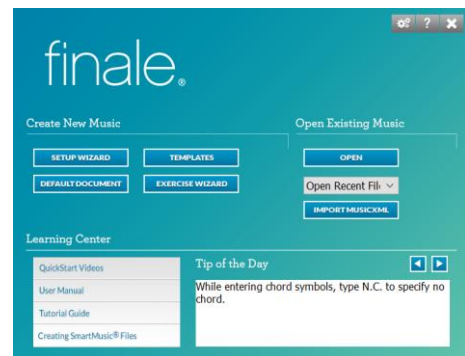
? 

finale.

Create New Music

SETUP WIZARD

TEMPLATES

DEFAULT DOCUMENT

EXERCISE WIZARD

Open Existing Music

OPEN

Open Recent Fil

IMPORT MUSICXML

Learning Center

QuickStart Videos

User Manual

Tutorial Guide

Creating SmartMusic® Files

Tip of the Day

While entering chord symbols, type N.C. to specify no chord.